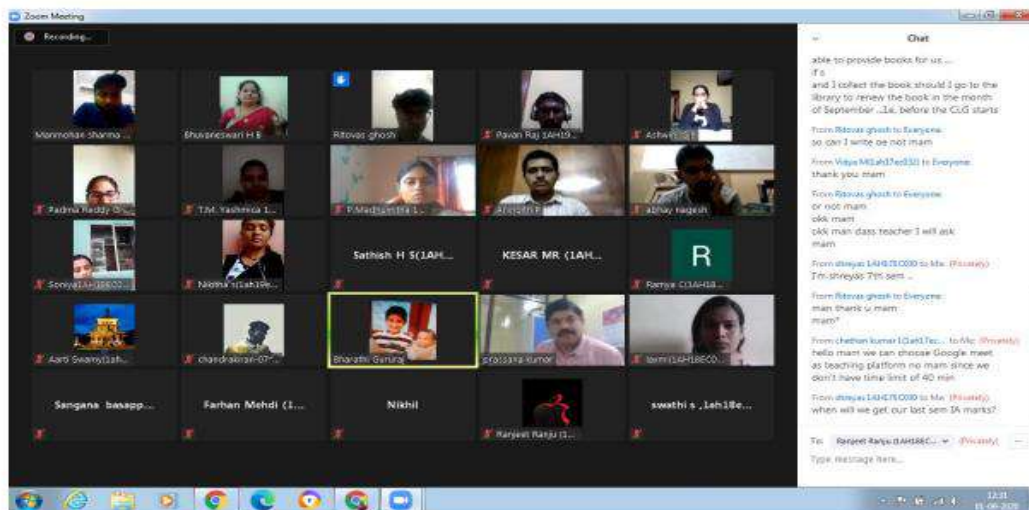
Zoom Meeting

Recording...

Manmohan sharma ...
Bhuvaneswari H B
Ritovas ghosh
Pavan Raj 1AH19...
Achw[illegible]
Padma Reddy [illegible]
T.M. Yashmica 1...
P.Madhum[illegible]
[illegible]
abhay nagesh
Soniya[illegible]
Nistha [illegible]
Sathish H S(1AH...
KESAR MR (1AH...
R
Ramya C(1AH18...
Aarti Swamy(1ah...
chandrakiran-07...
Bharathi Guruaj
prasanna kumar
laxmi(1AH18EC0...
Sangana basapp...
Farhan Mehdi (1...
Nikhil
Ranjeet Ranju (1...
swathi s ,1ah18e...

Chat

able to provide books for us ...
if s
and I collect the book should I go to the library to renew the book in the month of September ...i.e. before the CLG starts

From Ritovas ghosh to Everyone:
so can I write or not mam

From Vidya M(1ah17ec032) to Everyone:
thank you mam

From Ritovas ghosh to Everyone:
or not mam
okk mam
okk man dass teacher I will ask mam

From shreyas 1AH17EC030 to Me: (Privately)
I'm shreyas 7th sem ...

From Ritovas ghosh to Everyone:
man thank u mam
mam*

From chethan kumar (1ah17ec... to Me: (Privately)
hello mam we can choose Google meet as teaching platform no mam since we don't have time limit of 40 min

From shreyas 1AH17EC030 to Me: (Privately)
when will we get our last sem IA marks?

To: Ranjeet Ranju (1AH18EC... (Privately)
Type message here...

12:31
11-06-2020